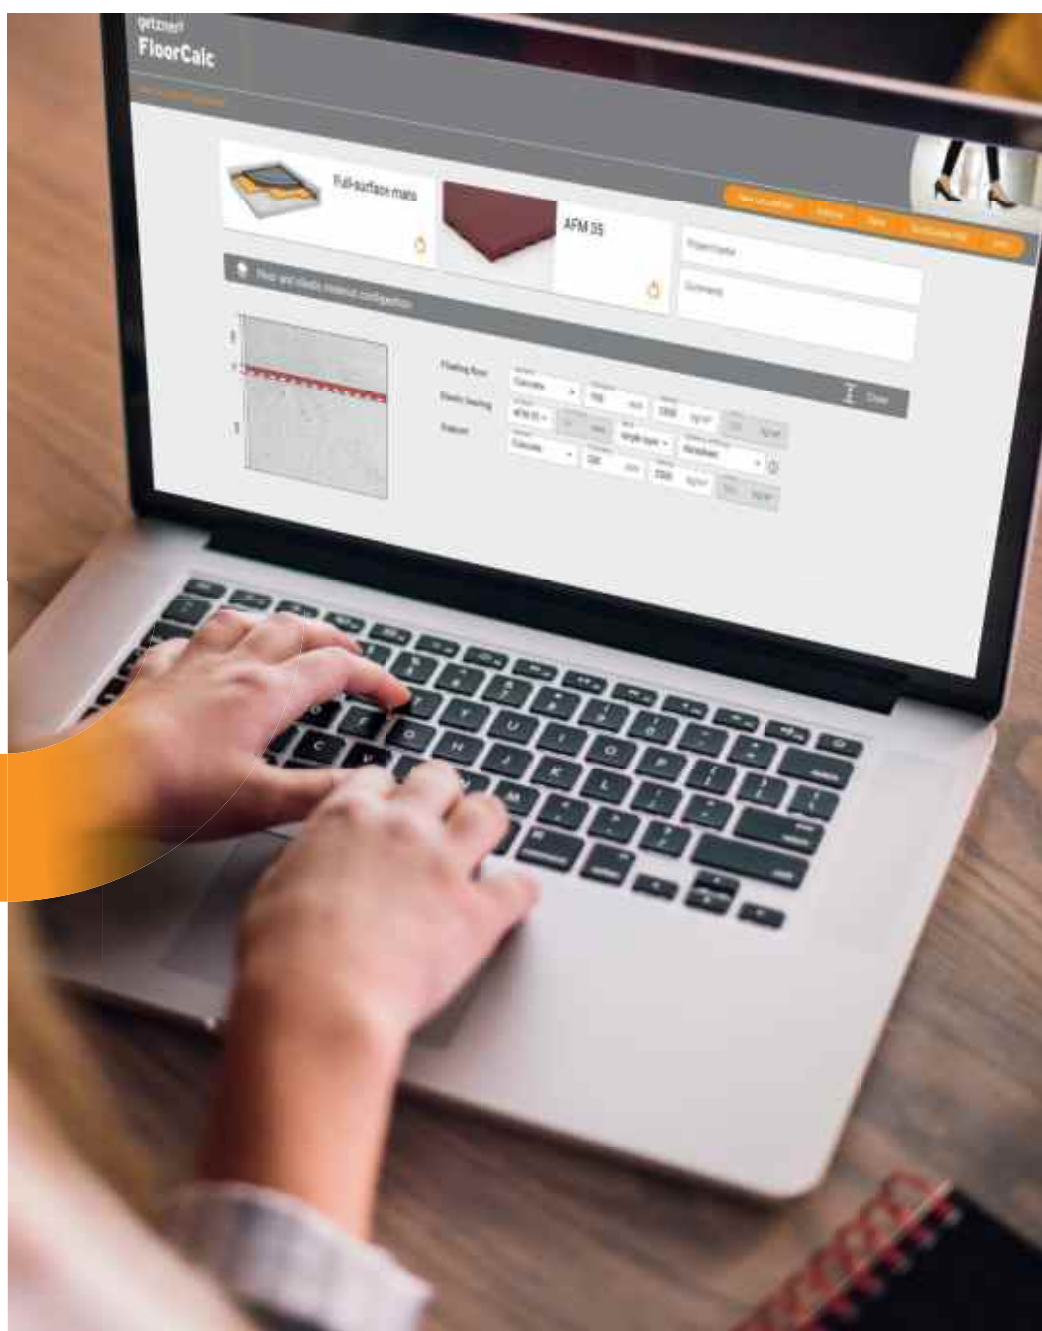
getzner
FloorCalc

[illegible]

Full-surface mats

AFM 35

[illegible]

Project name

Comment

Floor and elastic material configuration

Floating floor
Concrete
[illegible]
Elastic bearing
AFM 35
Single layer
Subgrade
Concrete
Monolithic

Clear